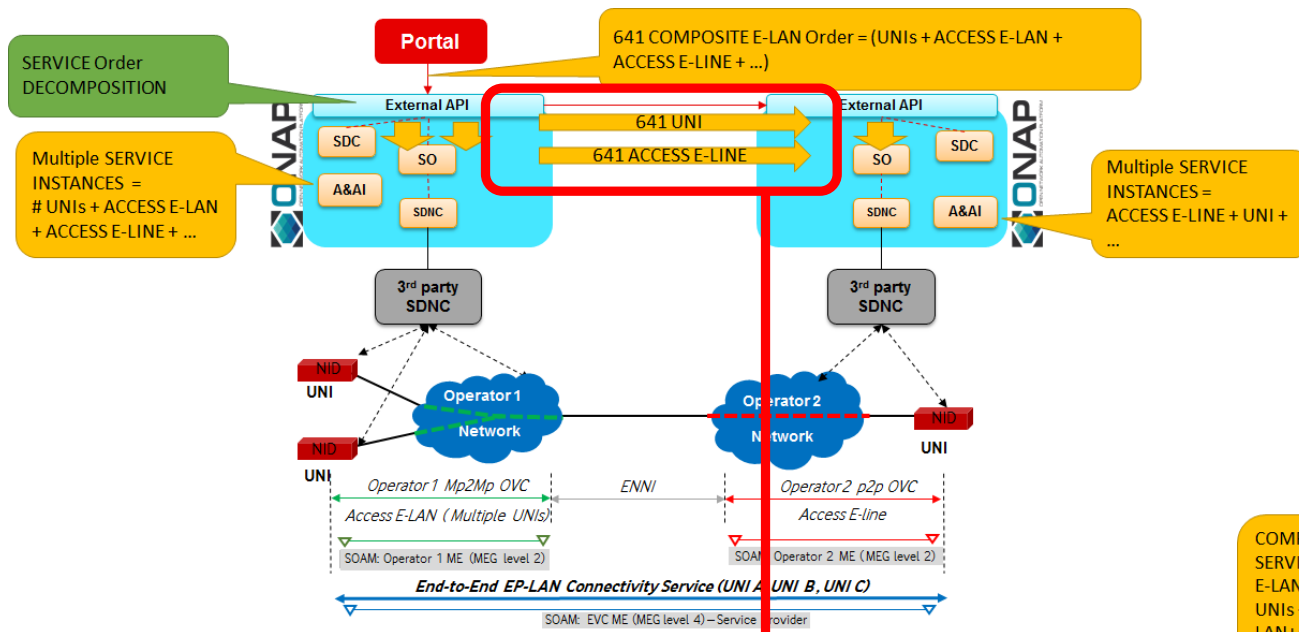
Portal

641 COMPOSITE E-LAN Order = (UNIs + ACCESS E-LAN + ACCESS E-LINE + ...)

SERVICE Order DECOMPOSITION

External API

External API

ONAP

ONAP

SDC

SO

A&AI

SDNC

641 UNI

641 ACCESS E-LINE

SO

SDC

SDNC

A&AI

Multiple SERVICE INSTANCES = # UNIs + ACCESS E-LAN + ACCESS E-LINE + ...

Multiple SERVICE INSTANCES = ACCESS E-LINE + UNI + ...

3rd party SDNC

3rd party SDNC

NID

UNI

NID

UNI

Operator 1 Network

Operator 2 Network

NID

UNI

Operator 1 Mp2Mp OVC

ENNI

Operator 2 p2p OVC

Access E-LAN ( Multiple UNIs)

Access E-line

SOAM: Operator 1 ME (MEG level 2)

SOAM: Operator 2 ME (MEG level 2)

End-to-End EP-LAN Connectivity Service (UNI A, UNI B, UNI C)

SOAM: EVC ME (MEG level 4) – Service Provider

COM
SERV
E-LAN
UNIs
LAN